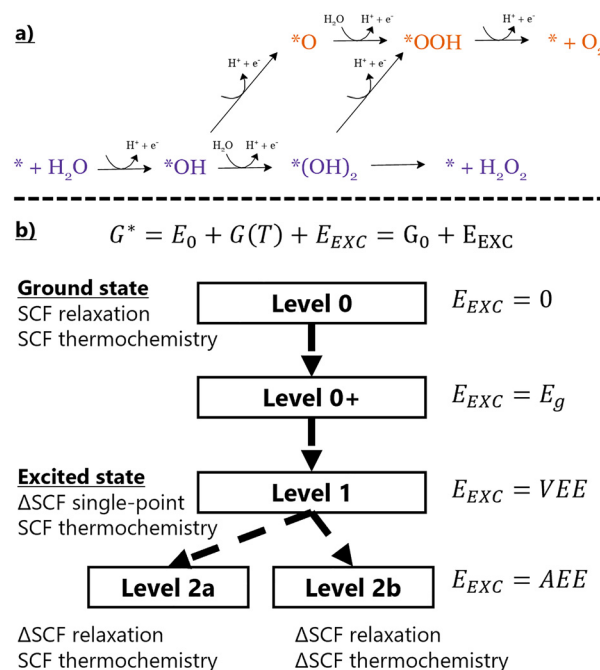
a)

$H_2O$ $H^+ + e^-$ $H^+ + e^-$

*O *OOH * + $O_2$

$H^+ + e^-$ $H^+ + e^-$

$H^+ + e^-$ $H_2O$ $H^+ + e^-$

* + $H_2O$ *OH *$(OH)_2$ * + $H_2O_2$

b) $G^* = E_0 + G(T) + E_{EXC} = G_0 + E_{EXC}$

Ground state
SCF relaxation
SCF thermochemistry

Level 0 $E_{EXC} = 0$

Level 0+ $E_{EXC} = E_g$

Excited state
ΔSCF single-point
SCF thermochemistry

Level 1 $E_{EXC} = VEE$

Level 2a Level 2b $E_{EXC} = AEE$

ΔSCF relaxation
SCF thermochemistry

ΔSCF relaxation
ΔSCF thermochemistry